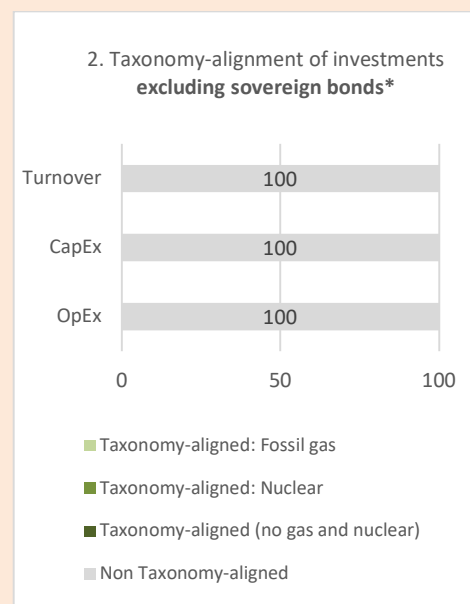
2. Taxonomy-alignment of investments **excluding sovereign bonds***

Turnover 100

CapEx 100

OpEx 100

0 50 100

Taxonomy-aligned: Fossil gas

Taxonomy-aligned: Nuclear

Taxonomy-aligned (no gas and nuclear)

Non Taxonomy-aligned